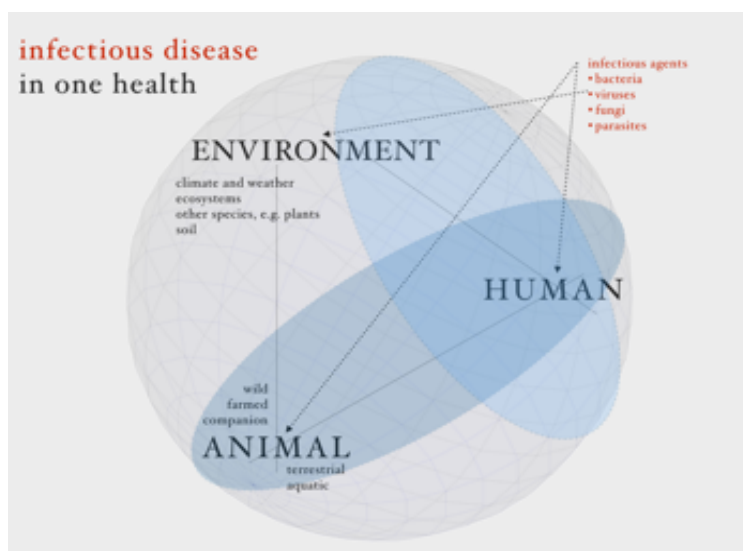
infectious disease
in one health

infectious agents
• bacteria
• viruses
• fungi
• parasites

ENVIRONMENT

climate and weather
ecosystems
other species, e.g. plants
soil

HUMAN

wild
farmed
companion

ANIMAL

terrestrial
aquatic